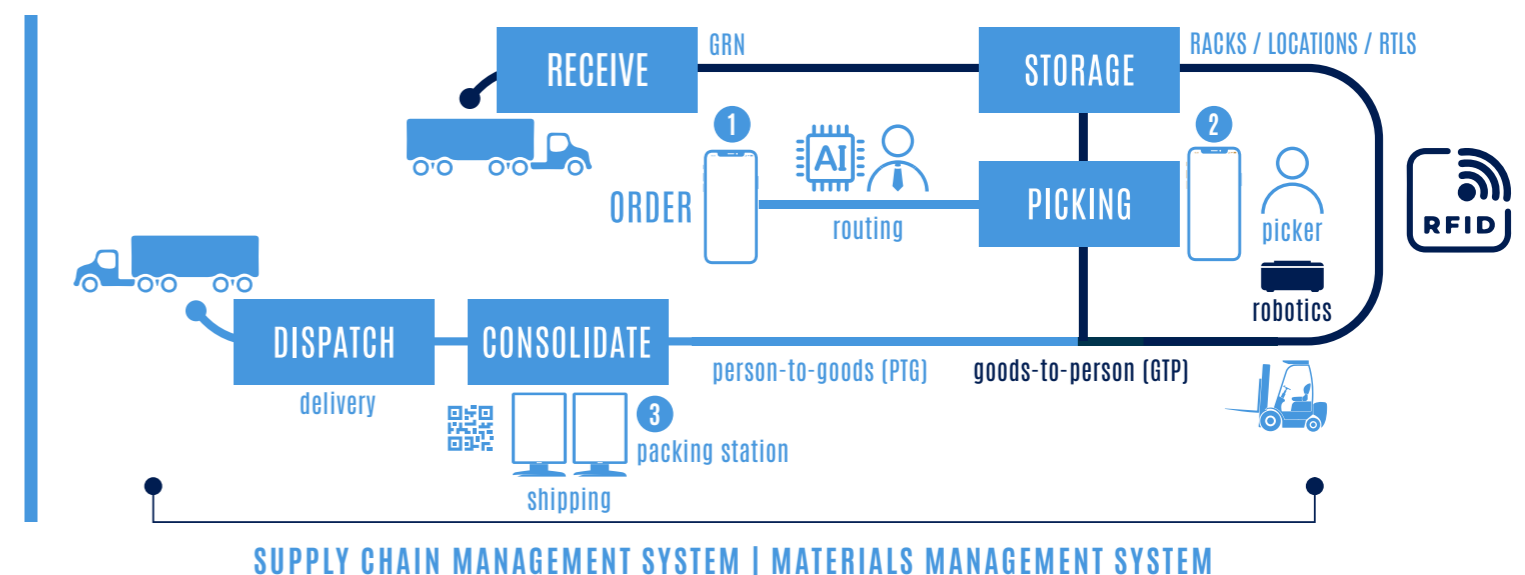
RECEIVE
GRN
STORAGE
RACKS / LOCATIONS / RTLS

1
AI
ORDER
routing
PICKING
2
picker
RFID
robotics

DISPATCH
CONSOLIDATE
delivery
person-to-goods (PTG)
goods-to-person (GTP)
3
packing station
shipping

SUPPLY CHAIN MANAGEMENT SYSTEM | MATERIALS MANAGEMENT SYSTEM